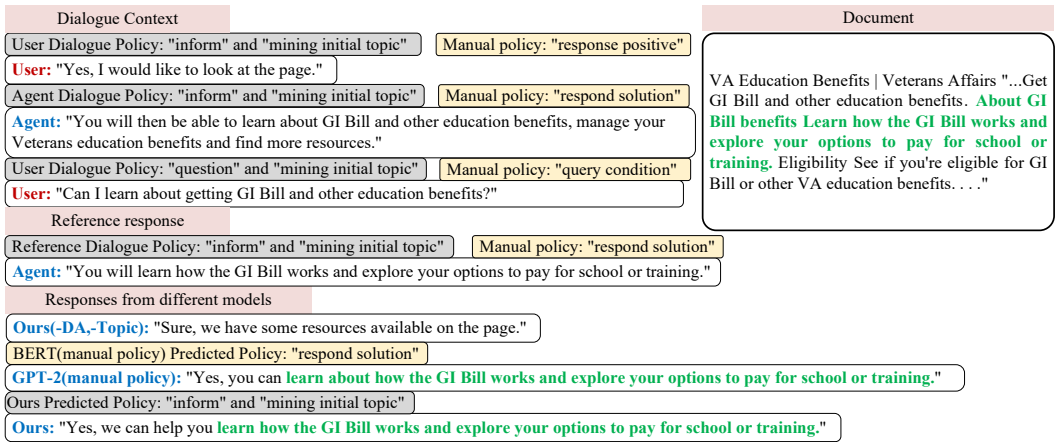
Dialogue Context

User Dialogue Policy: "inform" and "mining initial topic"

Manual policy: "response positive"

User: "Yes, I would like to look at the page."

Agent Dialogue Policy: "inform" and "mining initial topic"

Manual policy: "respond solution"

Agent: "You will then be able to learn about GI Bill and other education benefits, manage your Veterans education benefits and find more resources."

User Dialogue Policy: "question" and "mining initial topic"

Manual policy: "query condition"

User: "Can I learn about getting GI Bill and other education benefits?"

Reference response

Reference Dialogue Policy: "inform" and "mining initial topic"

Manual policy: "respond solution"

Agent: "You will learn how the GI Bill works and explore your options to pay for school or training."

Responses from different models

Ours(-DA,-Topic): "Sure, we have some resources available on the page."

BERT(manual policy) Predicted Policy: "respond solution"

GPT-2(manual policy): "Yes, you can learn about how the GI Bill works and explore your options to pay for school or training."

Ours Predicted Policy: "inform" and "mining initial topic"

Ours: "Yes, we can help you learn how the GI Bill works and explore your options to pay for school or training."

Document

VA Education Benefits | Veterans Affairs "...Get GI Bill and other education benefits. About GI Bill benefits Learn how the GI Bill works and explore your options to pay for school or training. Eligibility See if you're eligible for GI Bill or other VA education benefits. . . ."